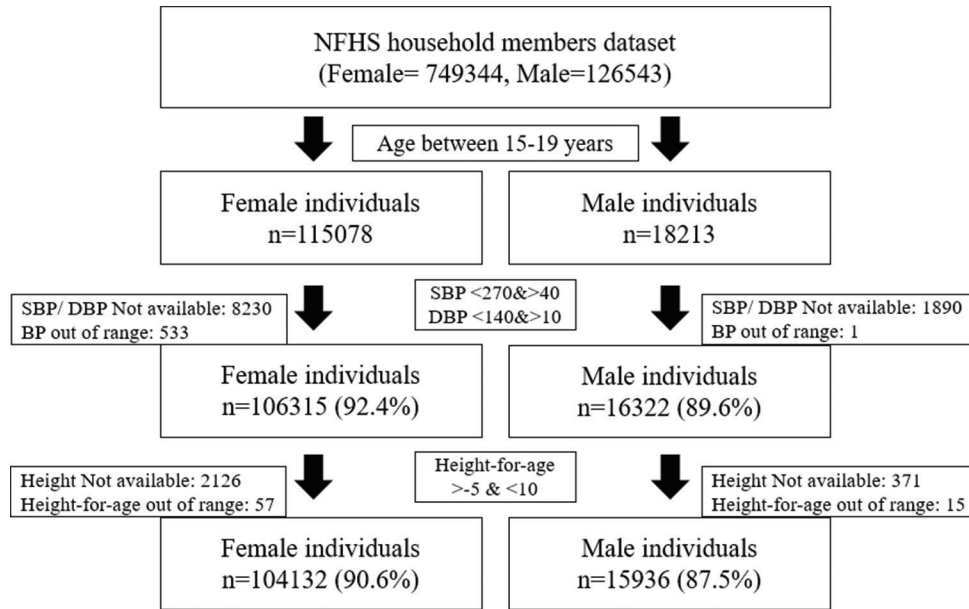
NFHS household members dataset
(Female= 749344, Male=126543)

Age between 15-19 years

Female individuals
n=115078

Male individuals
n=18213

SBP/ DBP Not available: 8230
BP out of range: 533

SBP <270&>40
DBP <140&>10

SBP/ DBP Not available: 1890
BP out of range: 1

Female individuals
n=106315 (92.4%)

Male individuals
n=16322 (89.6%)

Height Not available: 2126
Height-for-age out of range: 57

Height-for-age
>-5 & <10

Height Not available: 371
Height-for-age out of range: 15

Female individuals
n=104132 (90.6%)

Male individuals
n=15936 (87.5%)